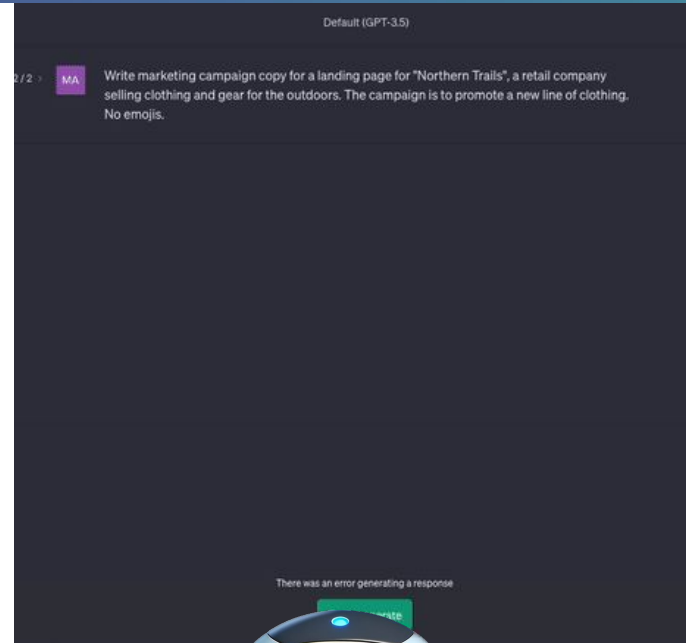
Default (GPT-3.5)

2 / 2 >

MA

Write marketing campaign copy for a landing page for "Northern Trails", a retail company selling clothing and gear for the outdoors. The campaign is to promote a new line of clothing. No emojis.

There was an error generating a response

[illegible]erate